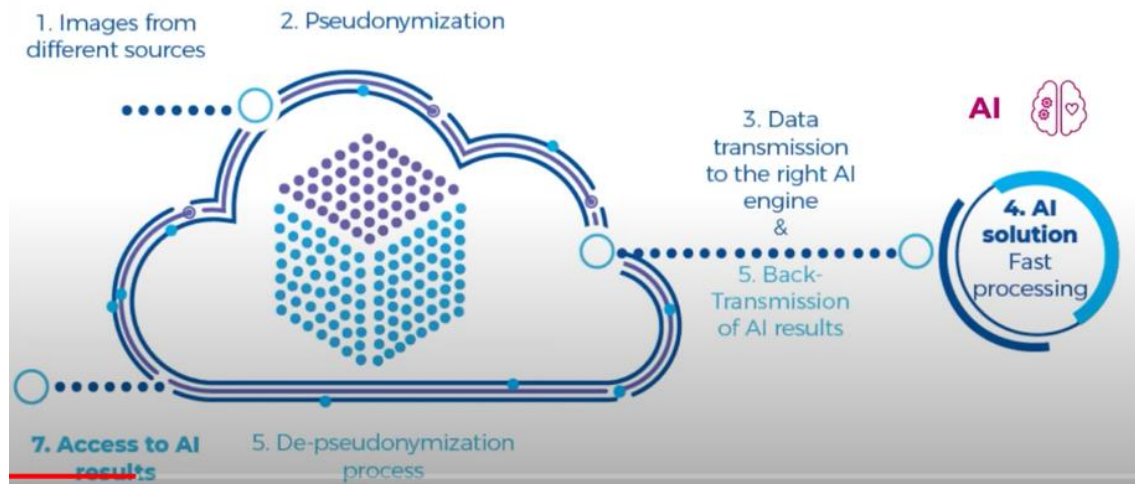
1. Images from different sources

2. Pseudonymization

3. Data transmission to the right AI engine &

5. Back-Transmission of AI results

AI

4. AI solution Fast processing

7. Access to AI results

5. De-pseudonymization process